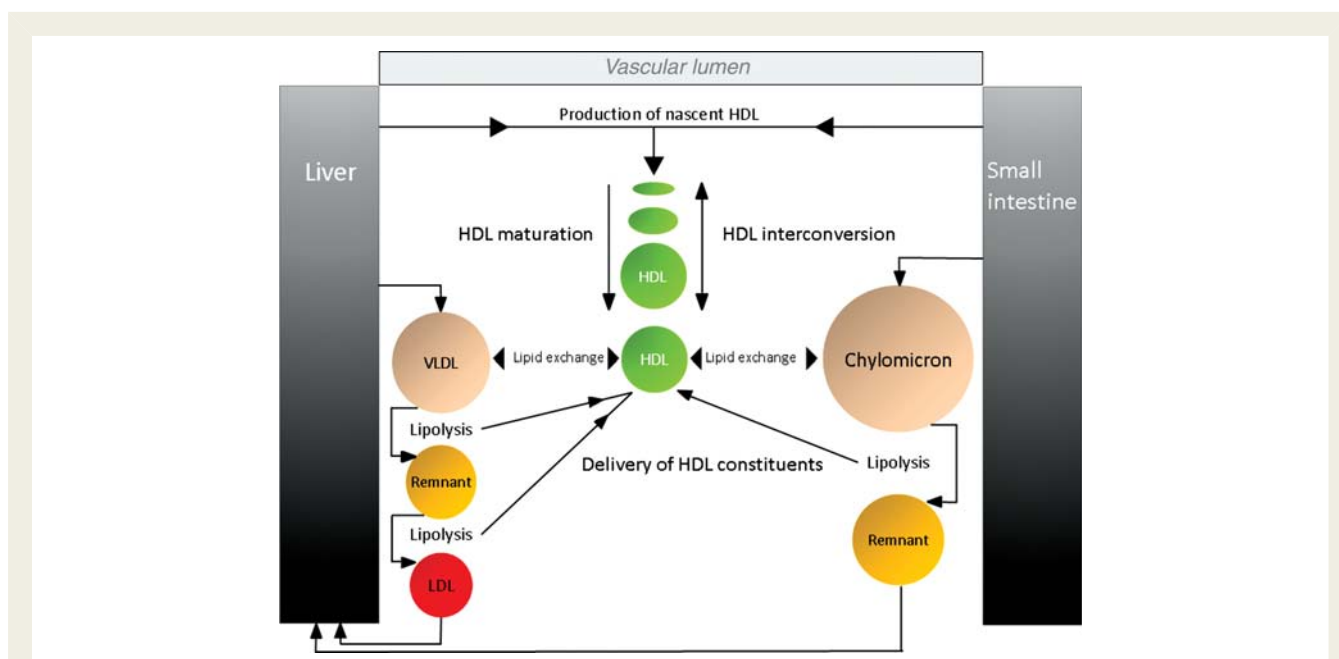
Vascular lumen

Production of nascent HDL

Liver

Small intestine

HDL maturation

HDL interconversion

HDL

VLDL

Lipid exchange

HDL

Lipid exchange

Chylomicron

Lipolysis

Remnant

Delivery of HDL constituents

Lipolysis

Lipolysis

LDL

Remnant